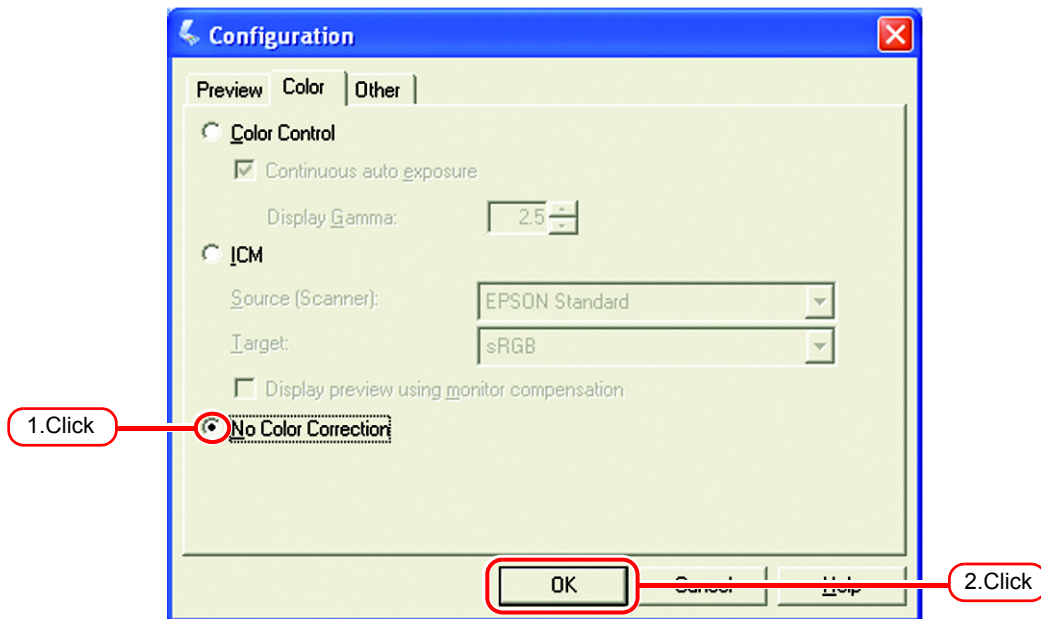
Configuration

Preview | Color | Other

Color Control

Continuous auto exposure

Display Gamma: 2.5

ICM

Source (Scanner): EPSON Standard

Target: sRGB

Display preview using monitor compensation

1.Click

No Color Correction

OK

Cancel

Help

2.Click